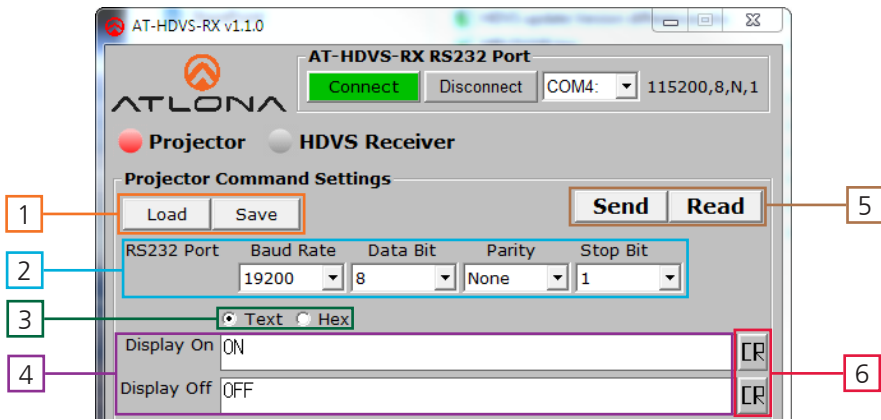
AT-HDVS-RX v1.1.0

ATLONA

AT-HDVS-RX RS232 Port

Connect Disconnect COM4: 115200,8,N,1

Projector HDVS Receiver

Projector Command Settings

1 Load Save

Send Read 5

2

| RS232 Port | Baud Rate | Data Bit | Parity | Stop Bit |
|---|---|---|---|---|
| | 19200 | 8 | None | 1 |

3 Text Hex

4

Display On ON

Display Off OFF

CR

CR

6